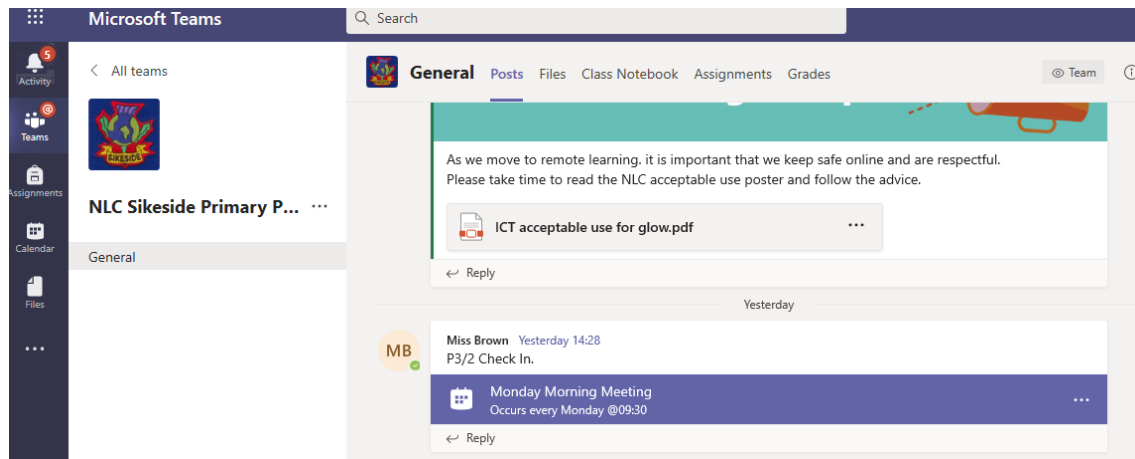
Microsoft Teams

Search

5
Activity

Teams

Assignments

Calendar

Files

...

All teams

SIKESIDE

NLC Sikeside Primary P... ...

General

General Posts Files Class Notebook Assignments Grades

Team

As we move to remote learning. it is important that we keep safe online and are respectful.
Please take time to read the NLC acceptable use poster and follow the advice.

ICT acceptable use for glow.pdf ...

Reply

Yesterday

MB

Miss Brown Yesterday 14:28
P3/2 Check In.

Monday Morning Meeting
Occurs every Monday @09:30

...

Reply